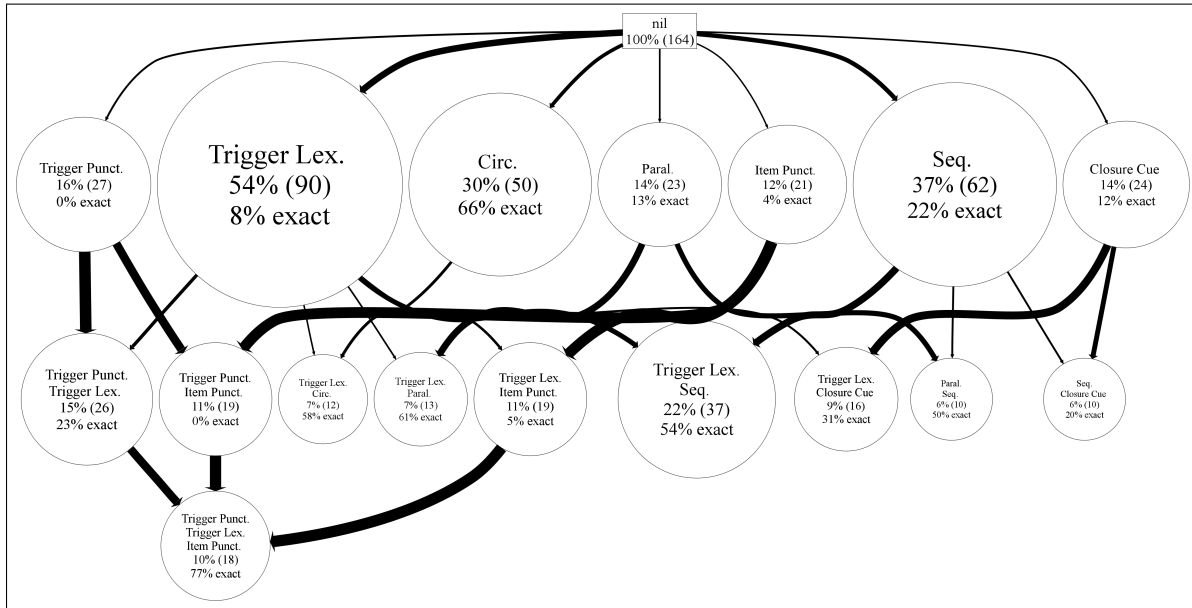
nil
100% (164)

Trigger Punct.
16% (27)
0% exact

Trigger Lex.
54% (90)
8% exact

Circ.
30% (50)
66% exact

Paral.
14% (23)
13% exact

Item Punct.
12% (21)
4% exact

Seq.
37% (62)
22% exact

Closure Cue
14% (24)
12% exact

Trigger Punct.
Trigger Lex.
15% (26)
23% exact

Trigger Punct.
Item Punct.
11% (19)
0% exact

Trigger Lex.
Circ.
7% (12)
58% exact

Trigger Lex.
Paral.
7% (13)
61% exact

Trigger Lex.
Item Punct.
11% (19)
5% exact

Trigger Lex.
Seq.
22% (37)
54% exact

Trigger Lex.
Closure Cue
9% (16)
31% exact

Paral.
Seq.
6% (10)
50% exact

Seq.
Closure Cue
6% (10)
20% exact

Trigger Punct.
Trigger Lex.
Item Punct.
10% (18)
77% exact